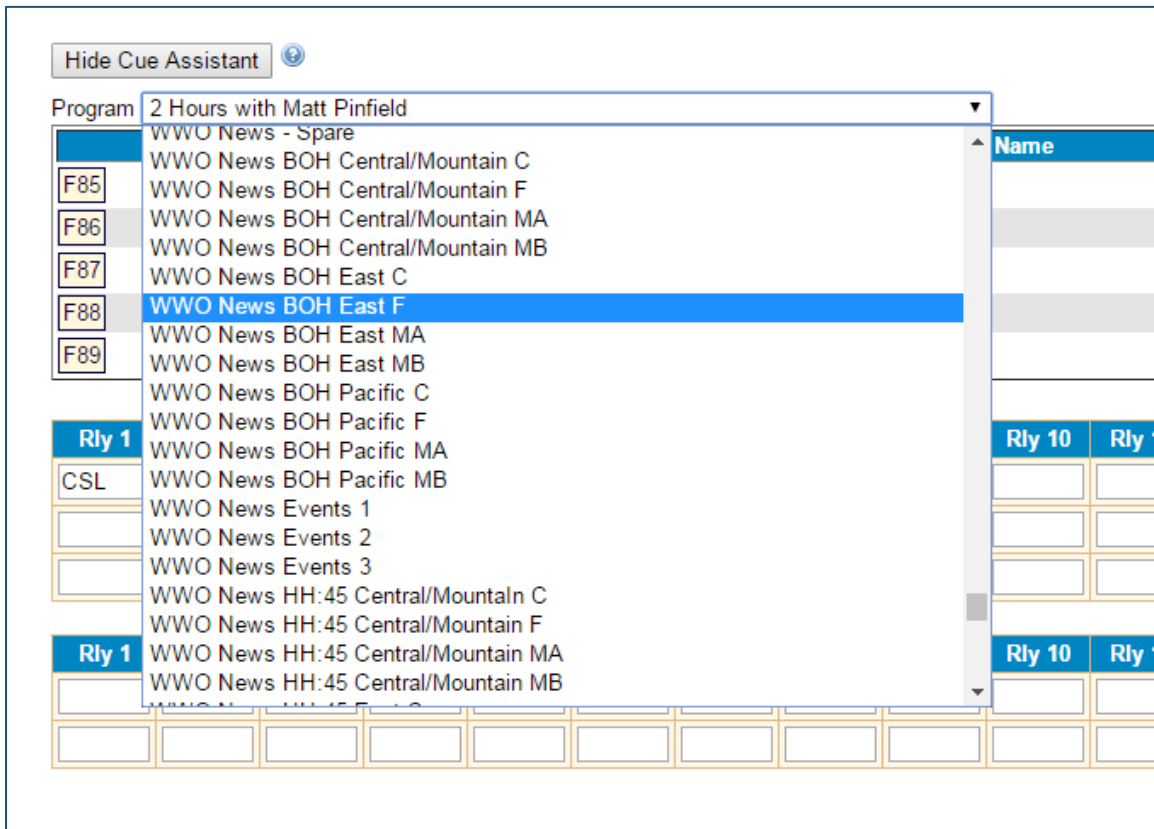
Hide Cue Assistant

Program 2 Hours with Matt Pinfield

WWO News - Spare
WWO News BOH Central/Mountain C
WWO News BOH Central/Mountain F
WWO News BOH Central/Mountain MA
WWO News BOH Central/Mountain MB
WWO News BOH East C
WWO News BOH East F
WWO News BOH East MA
WWO News BOH East MB
WWO News BOH Pacific C
WWO News BOH Pacific F
WWO News BOH Pacific MA
WWO News BOH Pacific MB
WWO News Events 1
WWO News Events 2
WWO News Events 3
WWO News HH:45 Central/Mountaln C
WWO News HH:45 Central/Mountain F
WWO News HH:45 Central/Mountain MA
WWO News HH:45 Central/Mountain MB
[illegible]

Name

F85
F86
F87
F88
F89

Rly 1
CSL
Rly 10
Rly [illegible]

Rly 1
Rly 10
Rly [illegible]